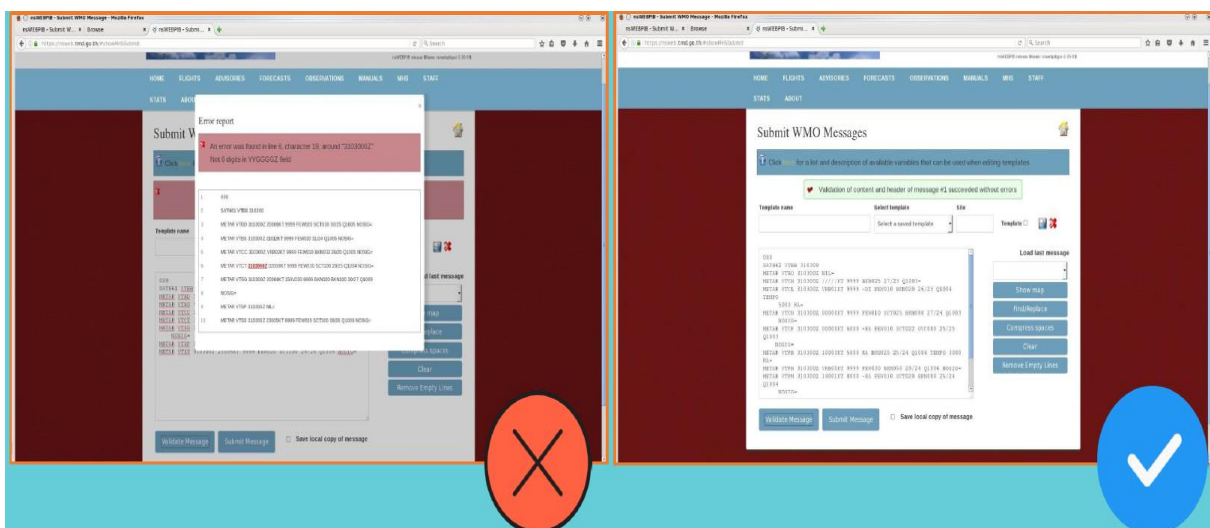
msWEBPIB - Submit WMO Message - Mozilla Firefox
msWEBPIB - Submit W... × Browse × msWEBPIB - Submi... ×
https://mswx1.tmd.go.th/#showMHSSubmit
Search

HOME FLIGHTS ADVISORIES FORECASTS OBSERVATIONS MANUALS MHS STAFF
STATS ABOUT

Submit W

Click

Template name

Error report

An error was found in line 6, character 19, around "31030002"
Not 6 digits in YYGGGGZ field

1 ...
2 SATH41 VTBB 310300
3 METAR VTBD 310300Z 20006KT 9999 FEW020 SCT030 30/25 Q1005 NOSIG=
4 METAR VTBS 310300Z 23010KT 9999 FEW020 31/24 Q1006 NOSIG=
5 METAR VTCC 310300Z 18003KT 9000 FEW030 BKN100 28/20 Q1005 NOSIG=
6 METAR VTCT 31030002 32009KT 9999 FEW030 SCT100 29/20 Q1004 NOSIG=
7 METAR VTSG 310300Z 26004KT 2500 0000 BKN020 BKN100 30/27 Q1006
8 NOSIG=
9 METAR VTSP 310300Z NIL=
10 METAR VTSS 310300Z 23005KT 9999 FEW020 SCT030 30/26 Q1006 NOSIG=

d last message
map
place
Compress spaces
Clear
Remove Empty Lines

Validate Message Submit Message Save local copy of message

msWEBPIB - Submit WMO Message - Mozilla Firefox
msWEBPIB - Submit W... × msWEBPIB - Submi... ×
https://mswx1.tmd.go.th/#showMHSSubmit
Search

HOME FLIGHTS ADVISORIES FORECASTS OBSERVATIONS MANUALS MHS STAFF
STATS ABOUT

Submit WMO Messages

Click here for a list and description of available variables that can be used when editing templates

Validation of content and header of message #1 succeeded without errors

Template name Select template Site
Select a saved template Template

Load last message

003
SATH42 VTBB 310300
METAR VTBO 310300Z NIL=
METAR VTCH 310300Z ////KT 9999 BKN025 27/23 Q1008=
METAR VTCK 310300Z 19001KT 9999 -DZ BKN018 BKN038 24/23 Q1004
TEMPO
5000 RA=
METAR VTCN 310300Z 00000KT 9999 FEW010 SCT025 BKN090 27/24 Q1003
NOSIG=
METAR VTCP 310300Z 00000KT 9000 -RA BKN010 SCT022 OVC080 25/25
Q1003
NOSIG=
METAR VTPB 310300Z 10003KT 5000 RA BKN015 25/24 Q1004 TEMPO 3000
RA=
METAR VTPH 310300Z VRB03KT 9999 FEW030 BKN050 25/24 Q1004 NOSIG=
METAR VTPM 310300Z 18001KT 8000 -RA BKN010 SCT028 BKN080 25/24
Q1004
NOSIG=

Show map
Find/Replace
Compress spaces
Clear
Remove Empty Lines

Validate Message Submit Message Save local copy of message